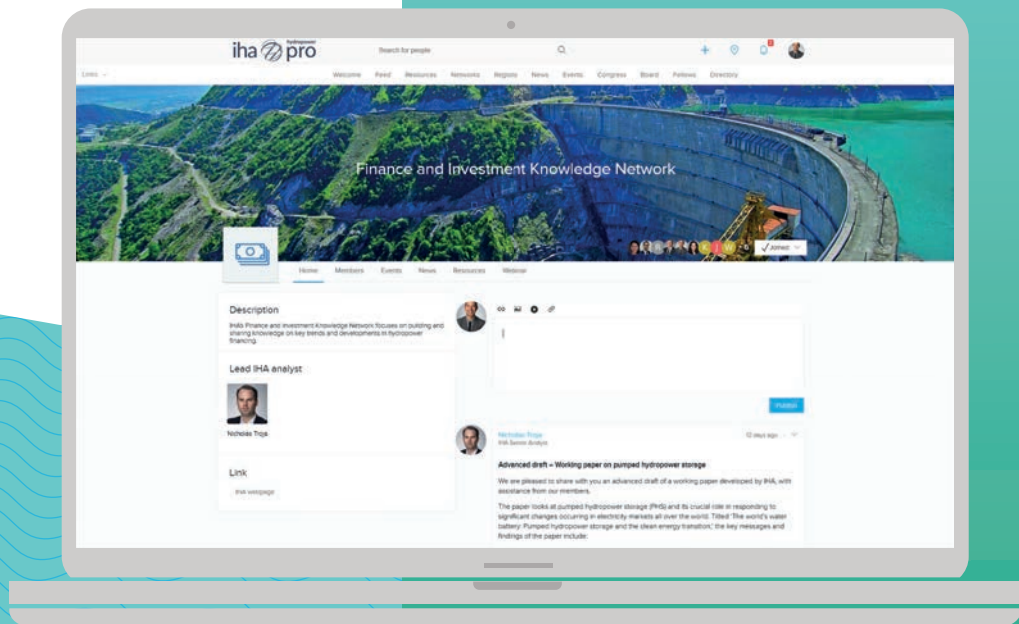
iha hydropower pro

Search for people

Links

Welcome Feed Resources Networks Regions News Events Congress Board Fellows Directory

Finance and Investment Knowledge Network

Joined

Home Members Events News Resources Webinar

Description

IHA's Finance and Investment Knowledge Network focuses on building and sharing knowledge on key trends and developments in hydropower financing.

Lead IHA analyst

Nicholas Troja

Link

IHA webpage

Publish

Nicholas Troja
IHA Senior Analyst

12 days ago

Advanced draft – Working paper on pumped hydropower storage

We are pleased to share with you an advanced draft of a working paper developed by IHA, with assistance from our members.

The paper looks at pumped hydropower storage (PHS) and its crucial role in responding to significant changes occurring in electricity markets all over the world. Titled 'The world's water battery: Pumped hydropower storage and the clean energy transition,' the key messages and findings of the paper include: